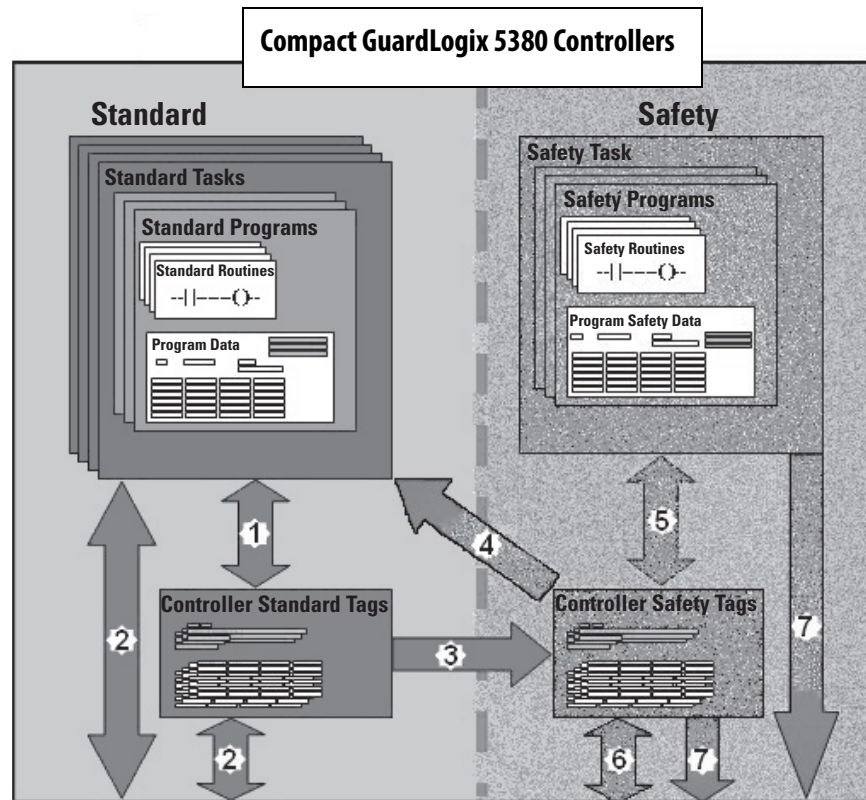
Compact GuardLogix 5380 Controllers

Standard

Safety

Standard Tasks

Standard Programs

Standard Routines

Program Data

Safety Task

Safety Programs

Safety Routines

Program Safety Data

Controller Standard Tags

Controller Safety Tags

1

2

2

3

4

5

6

7

7